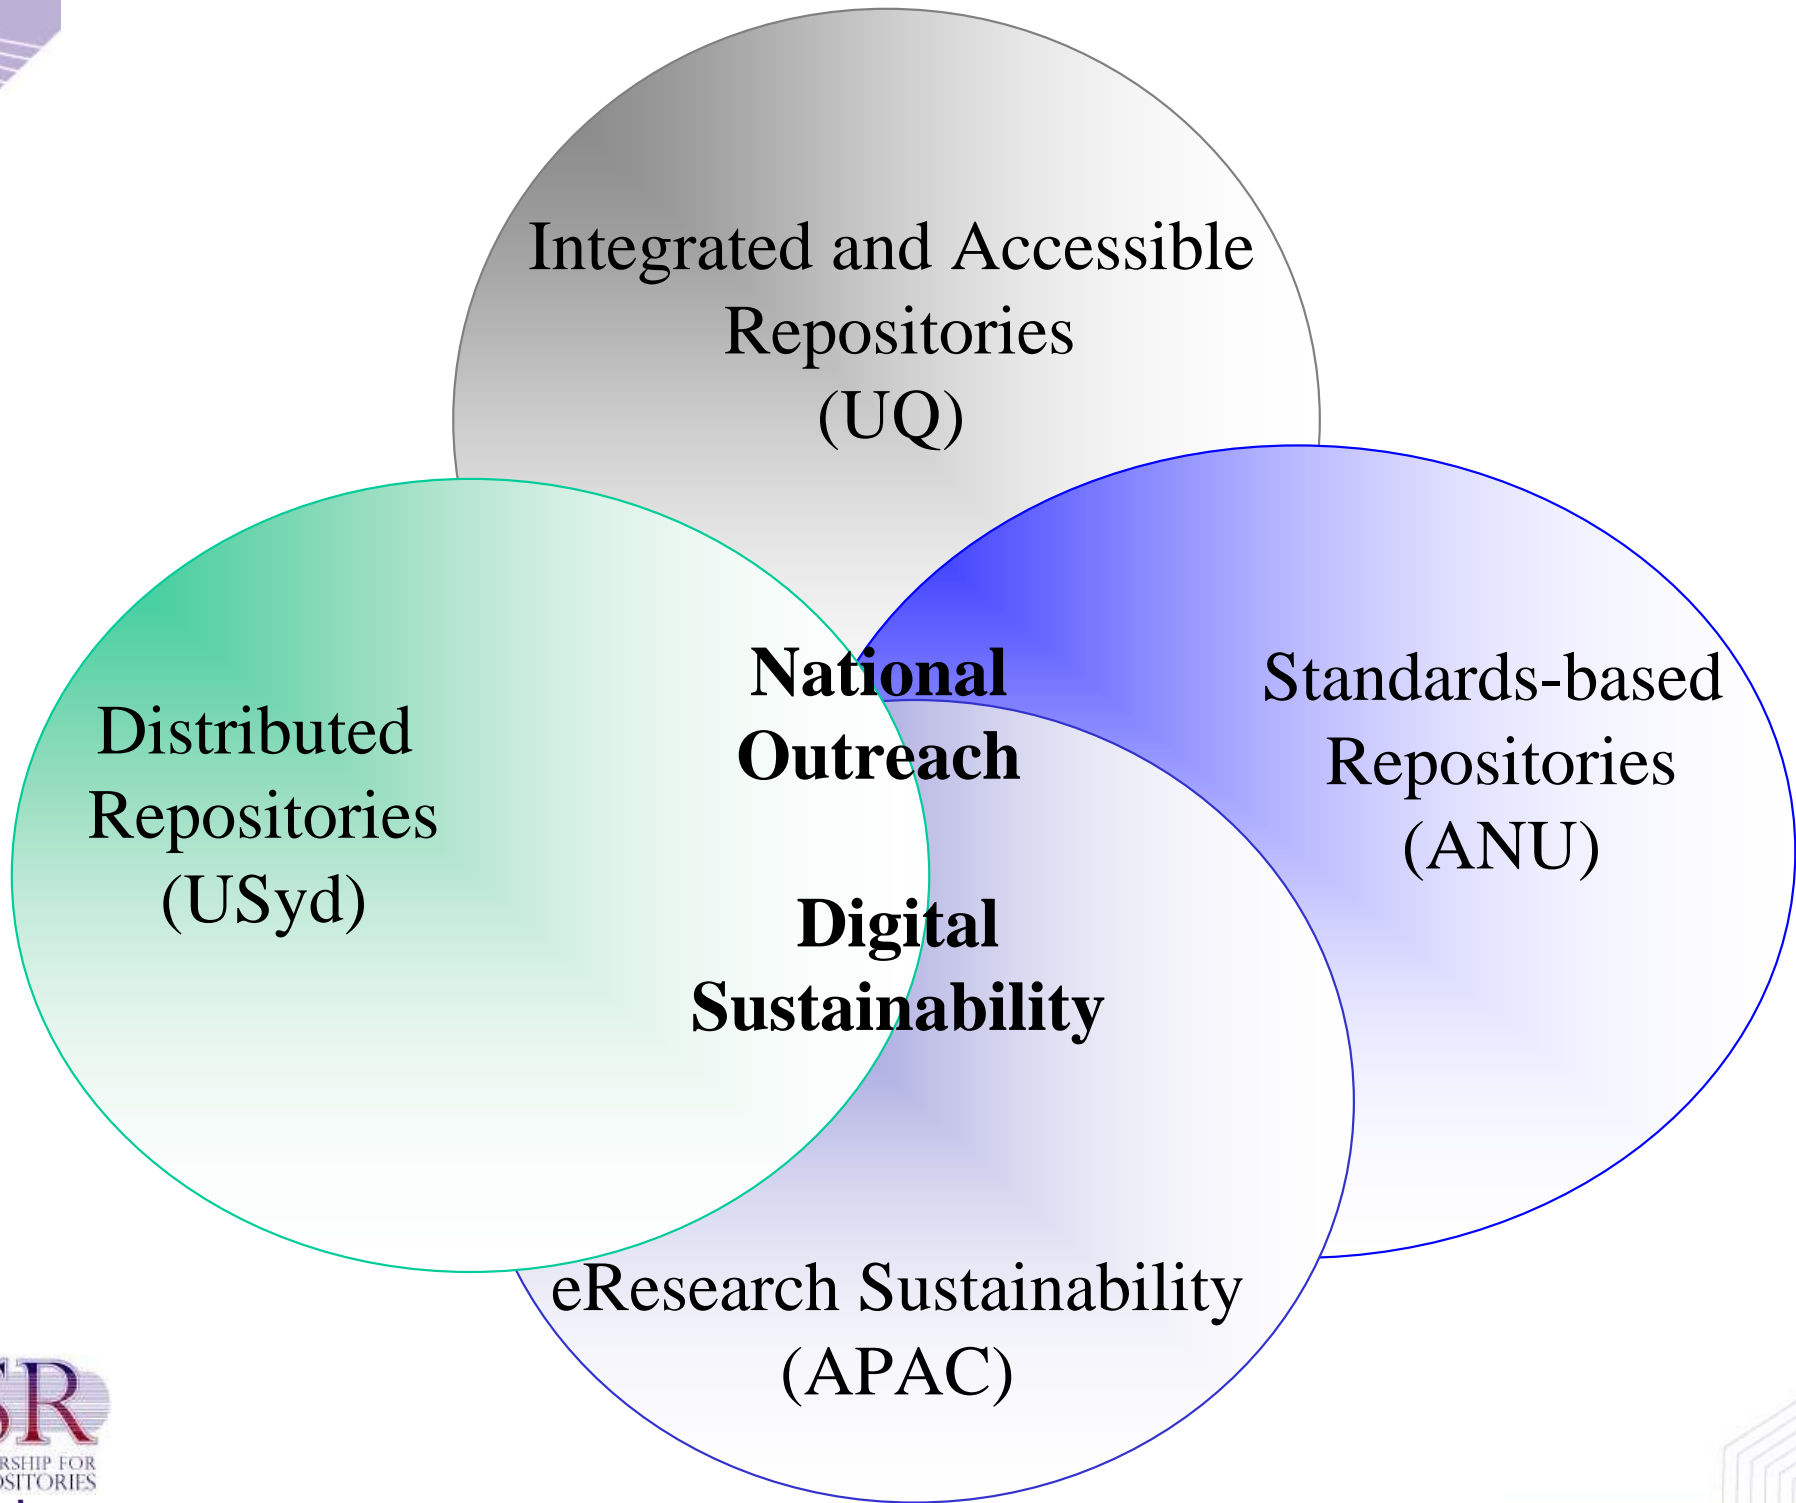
Integrated and Accessible Repositories (UQ)

Distributed Repositories (USyd)

National Outreach

Digital Sustainability

Standards-based Repositories (ANU)

eResearch Sustainability (APAC)

SR
RSHIP FOR
OSITORIES